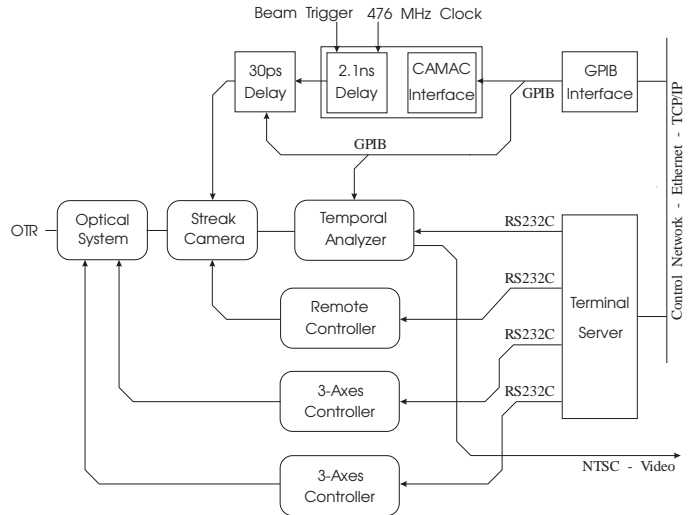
Beam Trigger 476 MHz Clock

30ps Delay

2.1ns Delay

CAMAC Interface

GPIB

GPIB Interface

Control Network - Ethernet - TCP/IP

GPIB

OTR

Optical System

Streak Camera

Temporal Analyzer

RS232C

RS232C

Remote Controller

Terminal Server

RS232C

3-Axes Controller

RS232C

NTSC - Video

3-Axes Controller